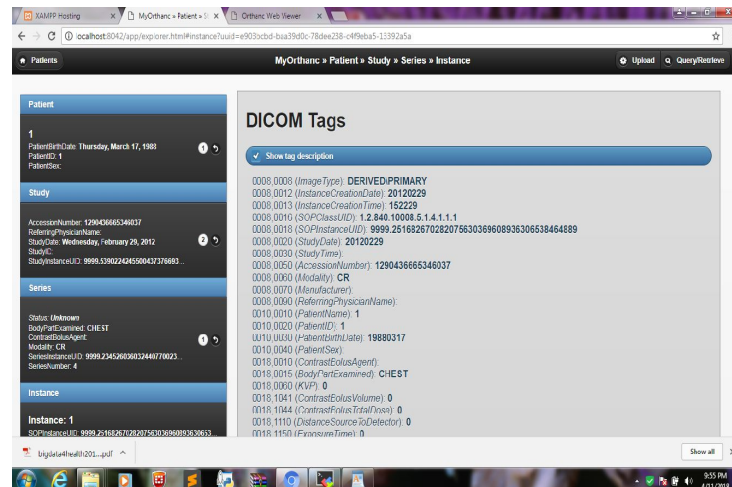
XAMPP Hosting × MyOrthanc » Patient » × Orthanc Web Viewer ×

localhost:8042/app/explorer.html#instance?uuid=e903ocbd-baa39d0c-78dee238-c4f9eba5-13392a5a

Patients

MyOrthanc » Patient » Study » Series » Instance

Upload Query/Retrieve

Patient

1
PatientBirthDate: Thursday, March 17, 1988
PatientID: 1
PatientSex:

1

Study

AccessionNumber: 1290436665346037
ReferringPhysicianName:
StudyDate: Wednesday, February 29, 2012
StudyID:
StudyInstanceUID: 9999.53902242455004373769​3...

2

Series

Status: Unknown
BodyPartExamined: CHEST
ContrastBolusAgent:
Modality: CR
SeriesInstanceUID: 9999.23452603603244077002​3...
SeriesNumber: 4

1

Instance

Instance: 1
SOPInstanceUID: 9999.25168267028207563036960893630653...

DICOM Tags

Show tag description

0008,0008 (ImageType): DERIVED\PRIMARY
0008,0012 (InstanceCreationDate): 20120229
0008,0013 (InstanceCreationTime): 152229
0008,0016 (SOPClassUID): 1.2.840.10008.5.1.4.1.1.1
0008,0018 (SOPInstanceUID): 9999.251682670282075630369608936306538464889
0008,0020 (StudyDate): 20120229
0008,0030 (StudyTime):
0008,0050 (AccessionNumber): 1290436665346037
0008,0060 (Modality): CR
0008,0070 (Manufacturer):
0008,0090 (ReferringPhysicianName):
0010,0010 (PatientName): 1
0010,0020 (PatientID): 1
0010,0030 (PatientBirthDate): 19880317
0010,0040 (PatientSex):
0018,0010 (ContrastBolusAgent):
0018,0015 (BodyPartExamined): CHEST
0018,0060 (KVP): 0
0018,1041 (ContrastBolusVolume): 0
0018,1044 (ContrastBolusTotalDose): 0
0018,1110 (DistanceSourceToDetector): 0
0018,1150 (ExposureTime): 0

bigdata4health201....pdf

Show all

9:55 PM
4/21/2018